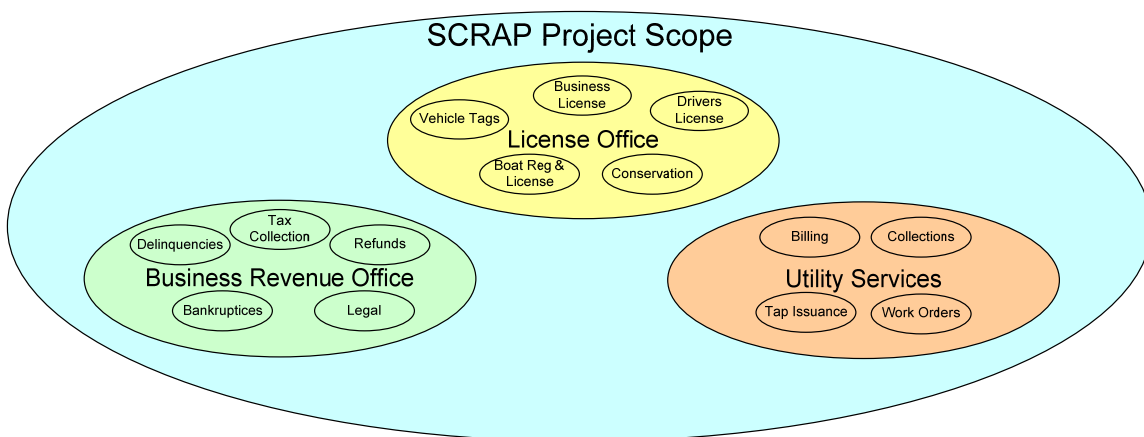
SCRAP Project Scope

Business License

Vehicle Tags

Drivers License

License Office

Boat Reg & License

Conservation

Tax Collection

Delinquencies

Refunds

Business Revenue Office

Bankruptices

Legal

Billing

Collections

Utility Services

Tap Issuance

Work Orders